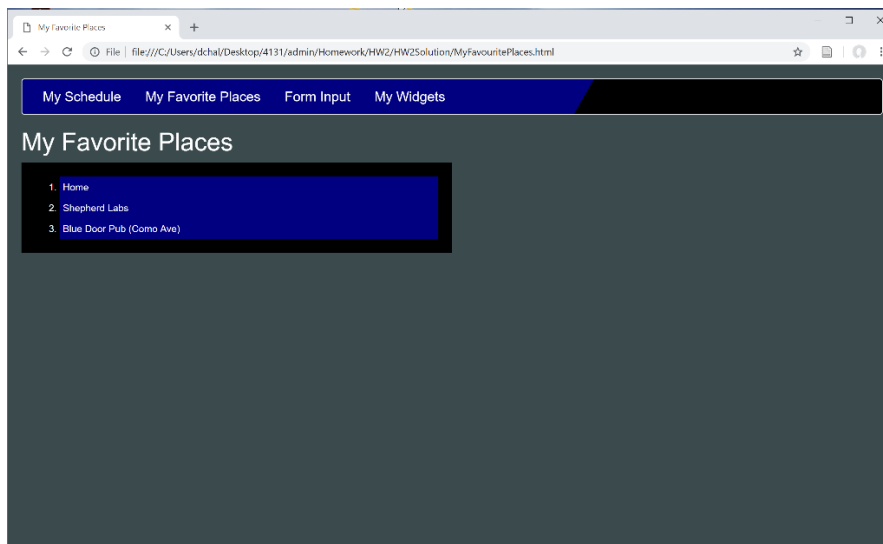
My Favorite Places ×

File | file:///C:/Users/dchal/Desktop/4131/admin/Homework/HW2/HW2Solution/MyFavouritePlaces.html

My Schedule My Favorite Places Form Input My Widgets

My Favorite Places

1. Home
2. Shepherd Labs
3. Blue Door Pub (Como Ave)